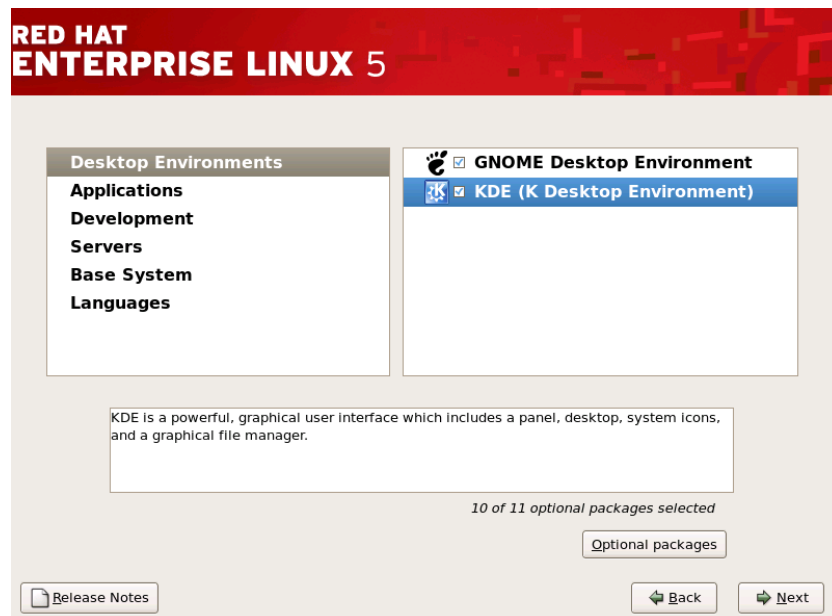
RED HAT
ENTERPRISE LINUX 5

Desktop Environments
Applications
Development
Servers
Base System
Languages

GNOME Desktop Environment
KDE (K Desktop Environment)

KDE is a powerful, graphical user interface which includes a panel, desktop, system icons, and a graphical file manager.

10 of 11 optional packages selected

Optional packages

Release Notes

Back

Next